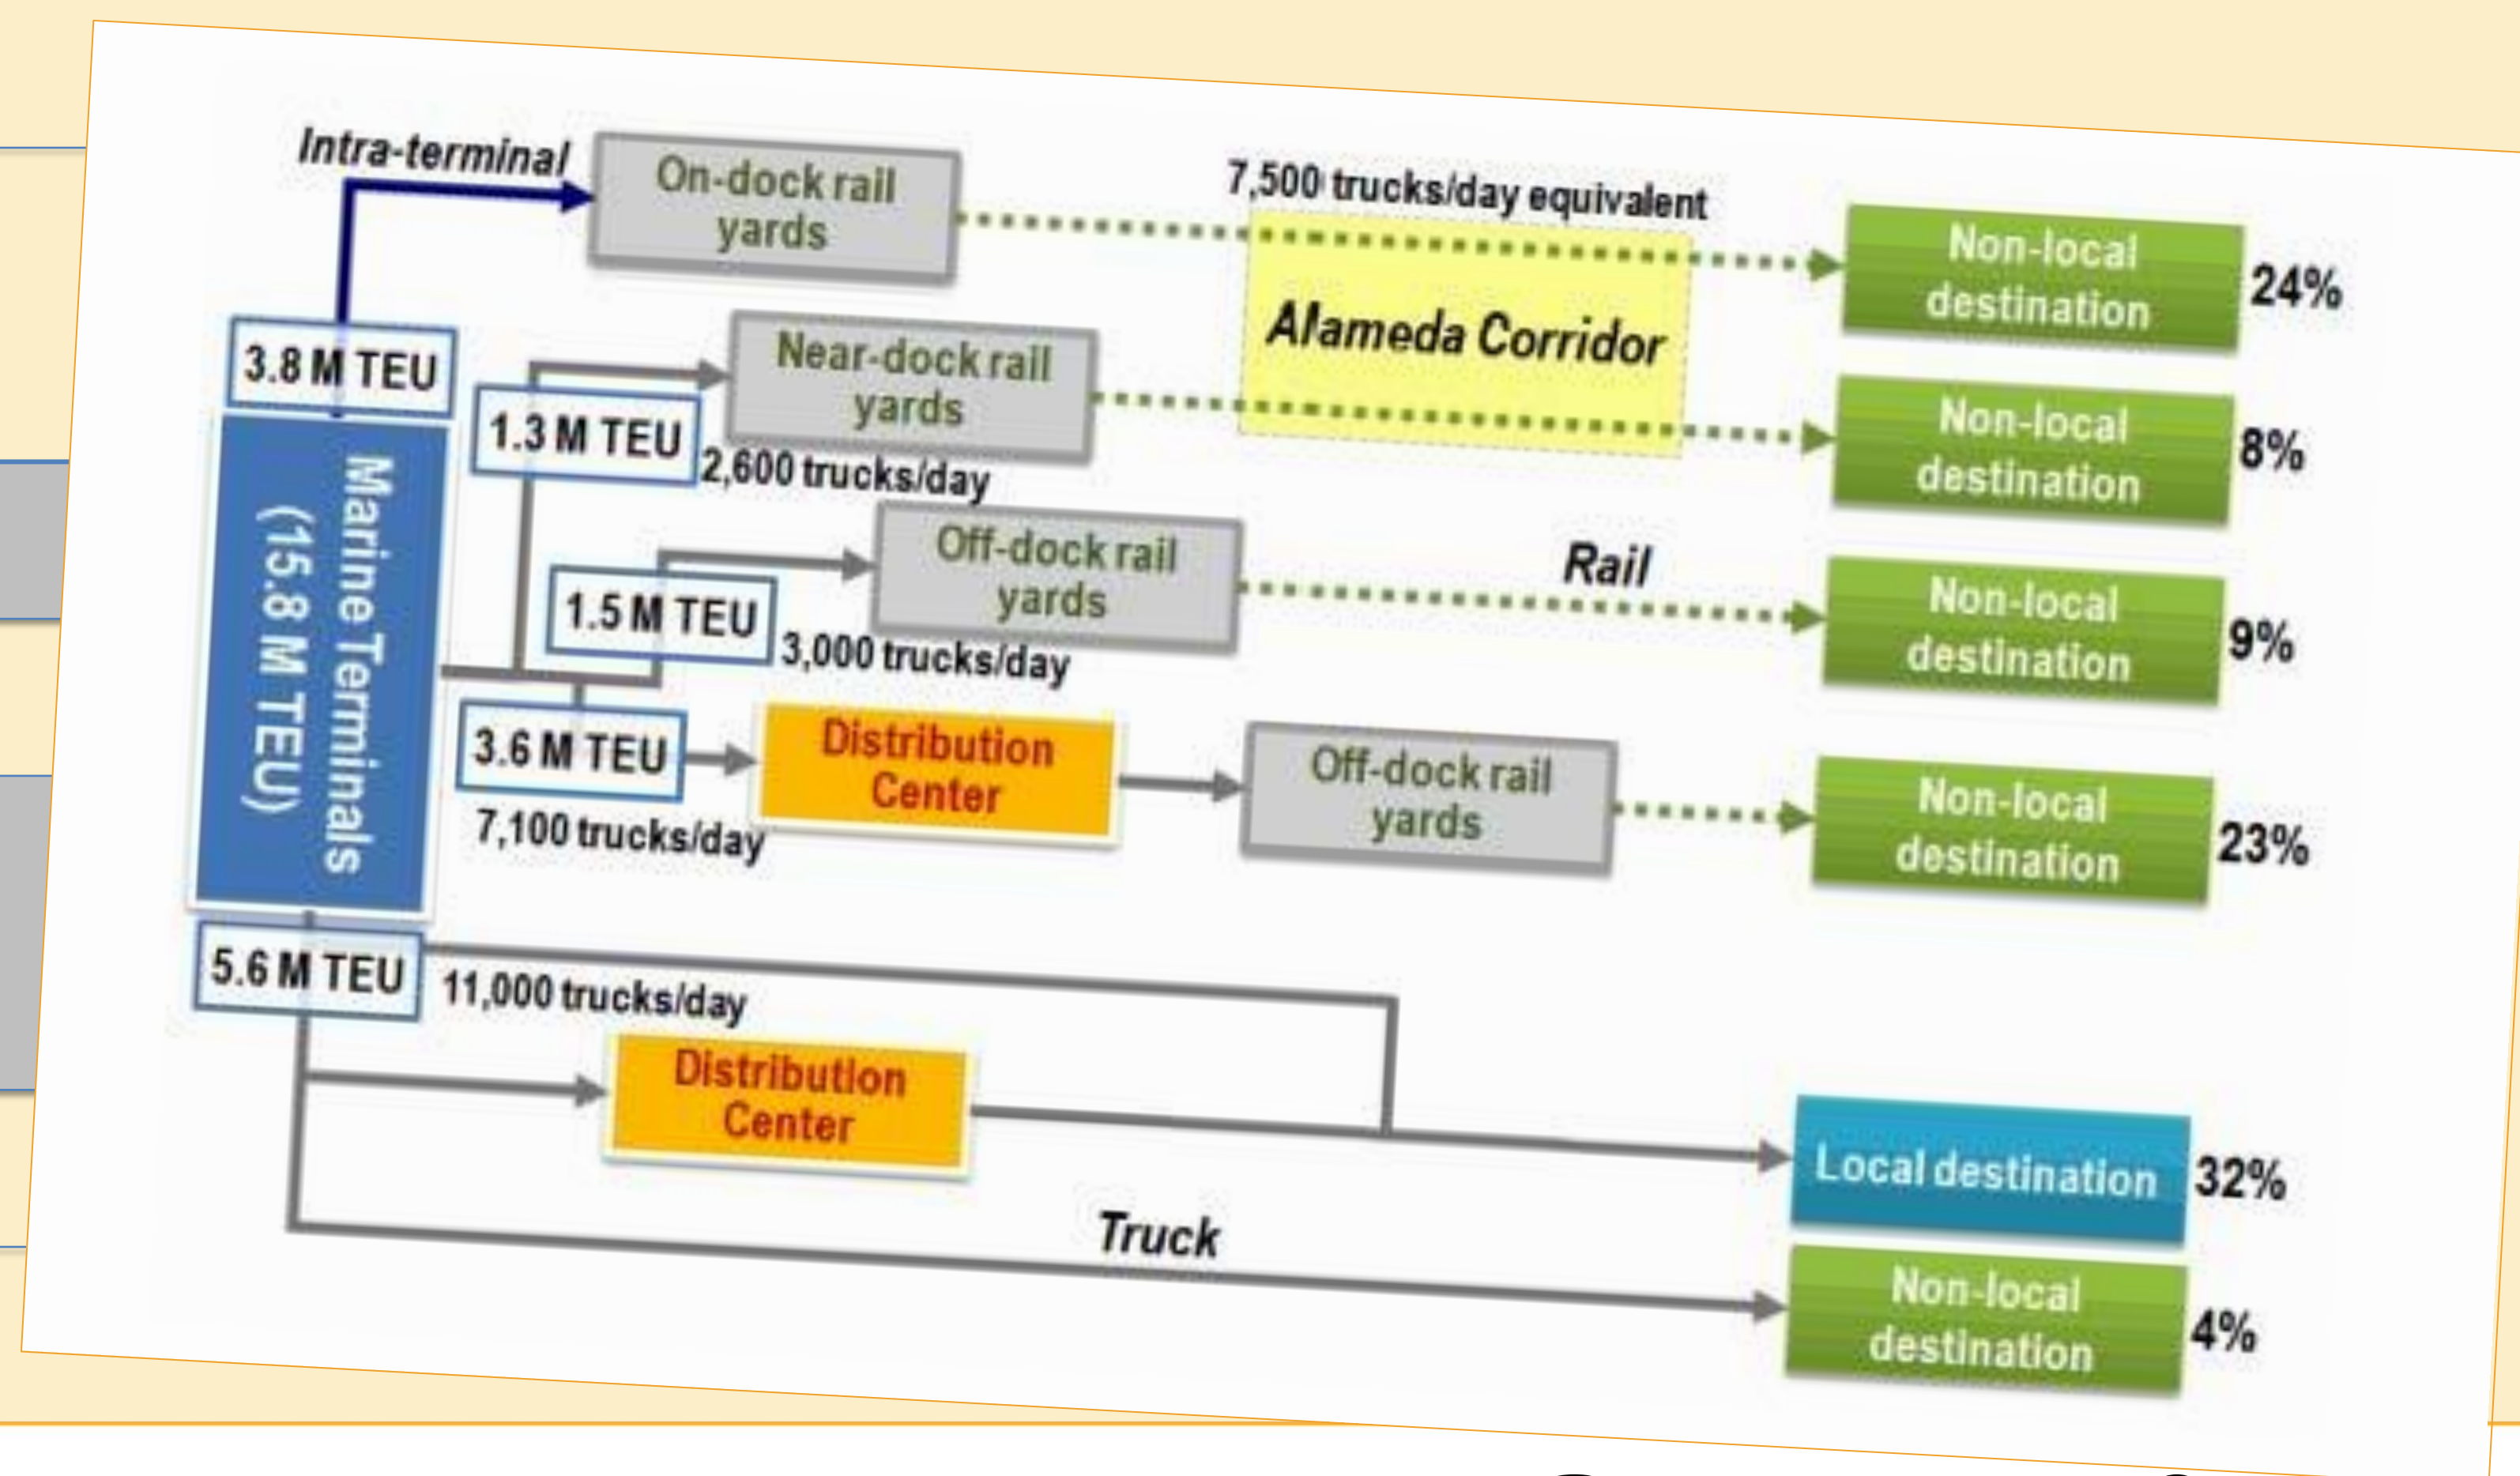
Intra-terminal

On-dock rail yards

7,500 trucks/day equivalent

Non-local destination 24%

Alameda Corridor

3.8 M TEU

Near-dock rail yards

1.3 M TEU

2,600 trucks/day

Non-local destination 8%

Marine Terminals (15.8 M TEU)

Off-dock rail yards

Rail

1.5 M TEU

3,000 trucks/day

Non-local destination 9%

3.6 M TEU

Distribution Center

Off-dock rail yards

7,100 trucks/day

Non-local destination 23%

5.6 M TEU

11,000 trucks/day

Distribution Center

Local destination 32%

Truck

Non-local destination 4%